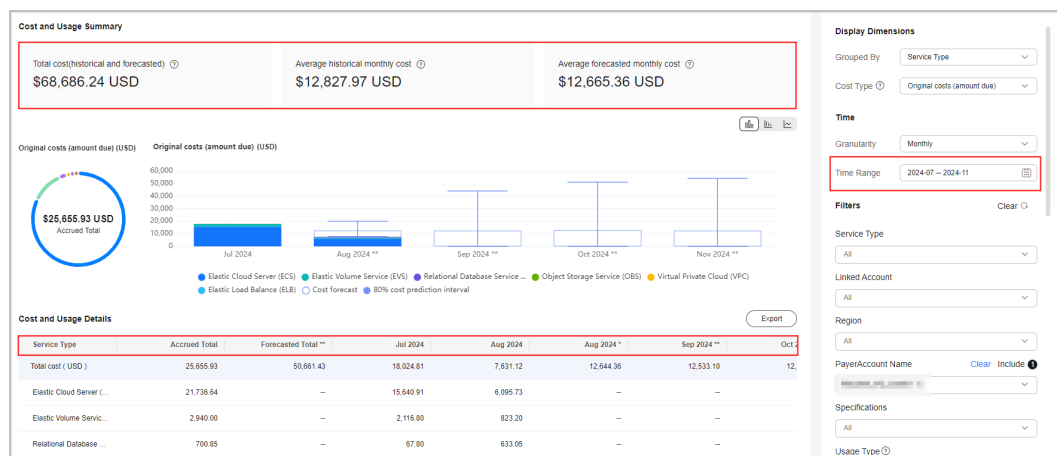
Cost and Usage Summary

Total cost(historical and forecasted) ⓘ
$68,686.24 USD

Average historical monthly cost ⓘ
$12,827.97 USD

Average forecasted monthly cost ⓘ
$12,665.36 USD

Original costs (amount due) (USD)

$25,655.93 USD
Accrued Total

Original costs (amount due) (USD)

60,000
50,000
40,000
30,000
20,000
10,000
0

Jul 2024
Aug 2024 **
Sep 2024 **
Oct 2024 **
Nov 2024 **

Elastic Cloud Server (ECS) Elastic Volume Service (EVS) Relational Database Service ... Object Storage Service (OBS) Virtual Private Cloud (VPC) Elastic Load Balance (ELB) Cost forecast 80% cost prediction interval

Cost and Usage Details

Export

| Service Type | Accrued Total | Forecasted Total ** | Jul 2024 | Aug 2024 | Aug 2024 * | Sep 2024 ** | Oct 2 |
|---|---|---|---|---|---|---|---|
| Total cost ( USD ) | 25,655.93 | 50,661.43 | 18,024.81 | 7,631.12 | 12,644.36 | 12,533.10 | 12, |
| Elastic Cloud Server (... | 21,736.64 | -- | 15,640.91 | 6,095.73 | -- | -- | |
| Elastic Volume Servic... | 2,940.00 | -- | 2,116.80 | 823.20 | -- | -- | |
| Relational Database ... | 700.85 | -- | 67.80 | 633.05 | -- | -- | |

Display Dimensions

Grouped By
Service Type

Cost Type ⓘ
Original costs (amount due)

Time

Granularity
Monthly

Time Range
2024-07 — 2024-11

Filters
Clear

Service Type
All

Linked Account
All

Region
All

PayerAccount Name
Clear Include 1

Specifications
All

Usage Type ⓘ